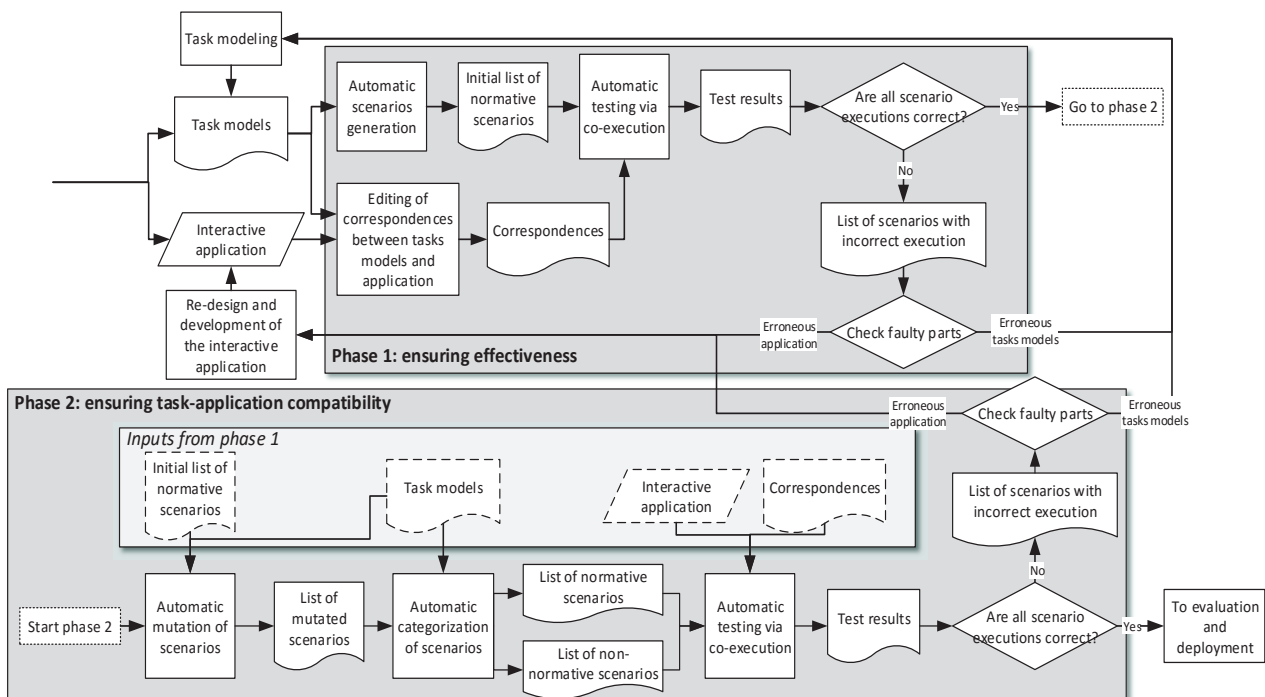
Task modeling

Task models

Interactive application

Re-design and development of the interactive application

Automatic scenarios generation

Initial list of normative scenarios

Automatic testing via co-execution

Test results

Are all scenario executions correct?

Yes

Go to phase 2

No

Editing of correspondences between tasks models and application

Correspondences

List of scenarios with incorrect execution

Erroneous application

Check faulty parts

Erroneous tasks models

Phase 1: ensuring effectiveness

Phase 2: ensuring task-application compatibility

Erroneous application

Check faulty parts

Erroneous tasks models

Inputs from phase 1

Initial list of normative scenarios

Task models

Interactive application

Correspondences

List of scenarios with incorrect execution

No

Start phase 2

Automatic mutation of scenarios

List of mutated scenarios

Automatic categorization of scenarios

List of normative scenarios

List of non-normative scenarios

Automatic testing via co-execution

Test results

Are all scenario executions correct?

Yes

To evaluation and deployment